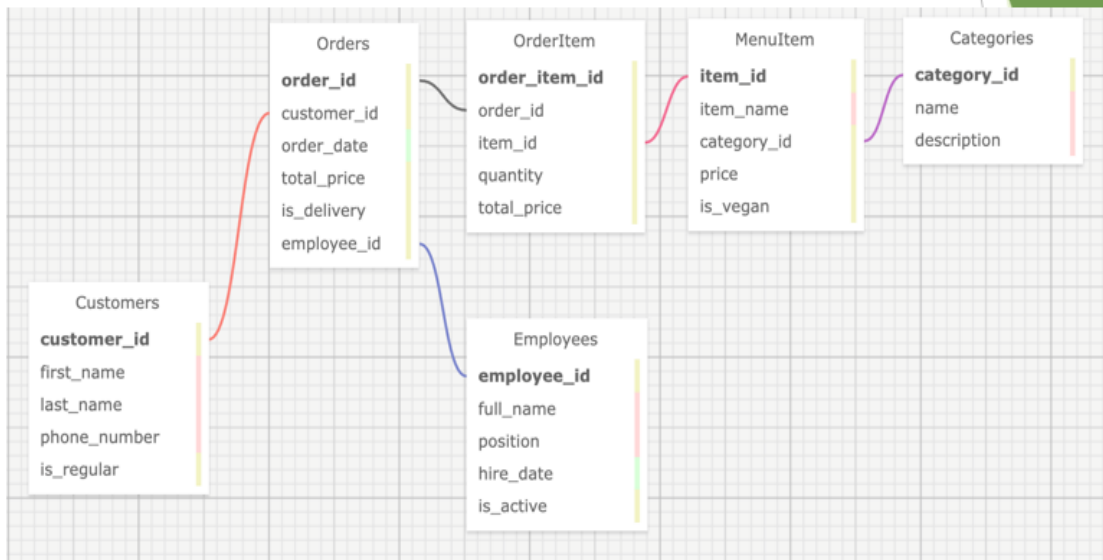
Orders
order_id
customer_id
order_date
total_price
is_delivery
employee_id

OrderItem
order_item_id
order_id
item_id
quantity
total_price

MenuItem
item_id
item_name
category_id
price
is_vegan

Categories
category_id
name
description

Customers
customer_id
first_name
last_name
phone_number
is_regular

Employees
employee_id
full_name
position
hire_date
is_active